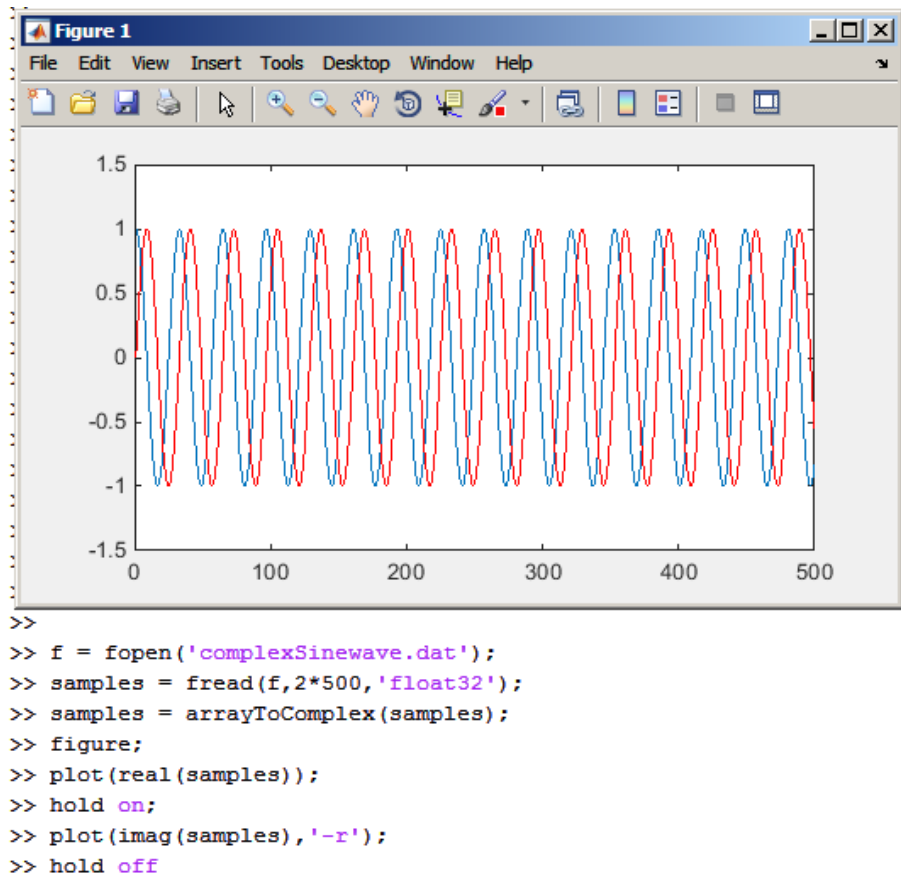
Figure 1

File Edit View Insert Tools Desktop Window Help

1.5
1
0.5
0
-0.5
-1
-1.5
0 100 200 300 400 500

>>
>> f = fopen('complexSinewave.dat');
>> samples = fread(f,2*500,'float32');
>> samples = arrayToComplex(samples);
>> figure;
>> plot(real(samples));
>> hold on;
>> plot(imag(samples),'-r');
>> hold off